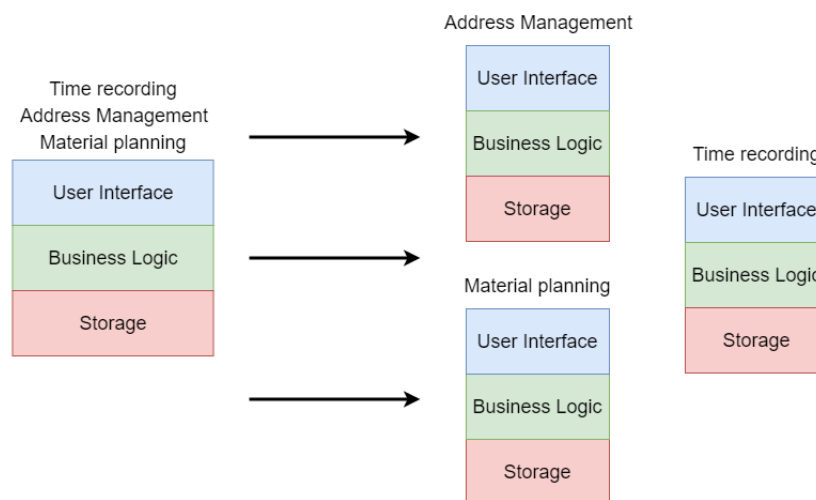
Time recording
Address Management
Material planning

User Interface

Business Logic

Storage

Address Management

User Interface

Business Logic

Storage

Material planning

User Interface

Business Logic

Storage

Time recording

User Interface

Business Logic

Storage